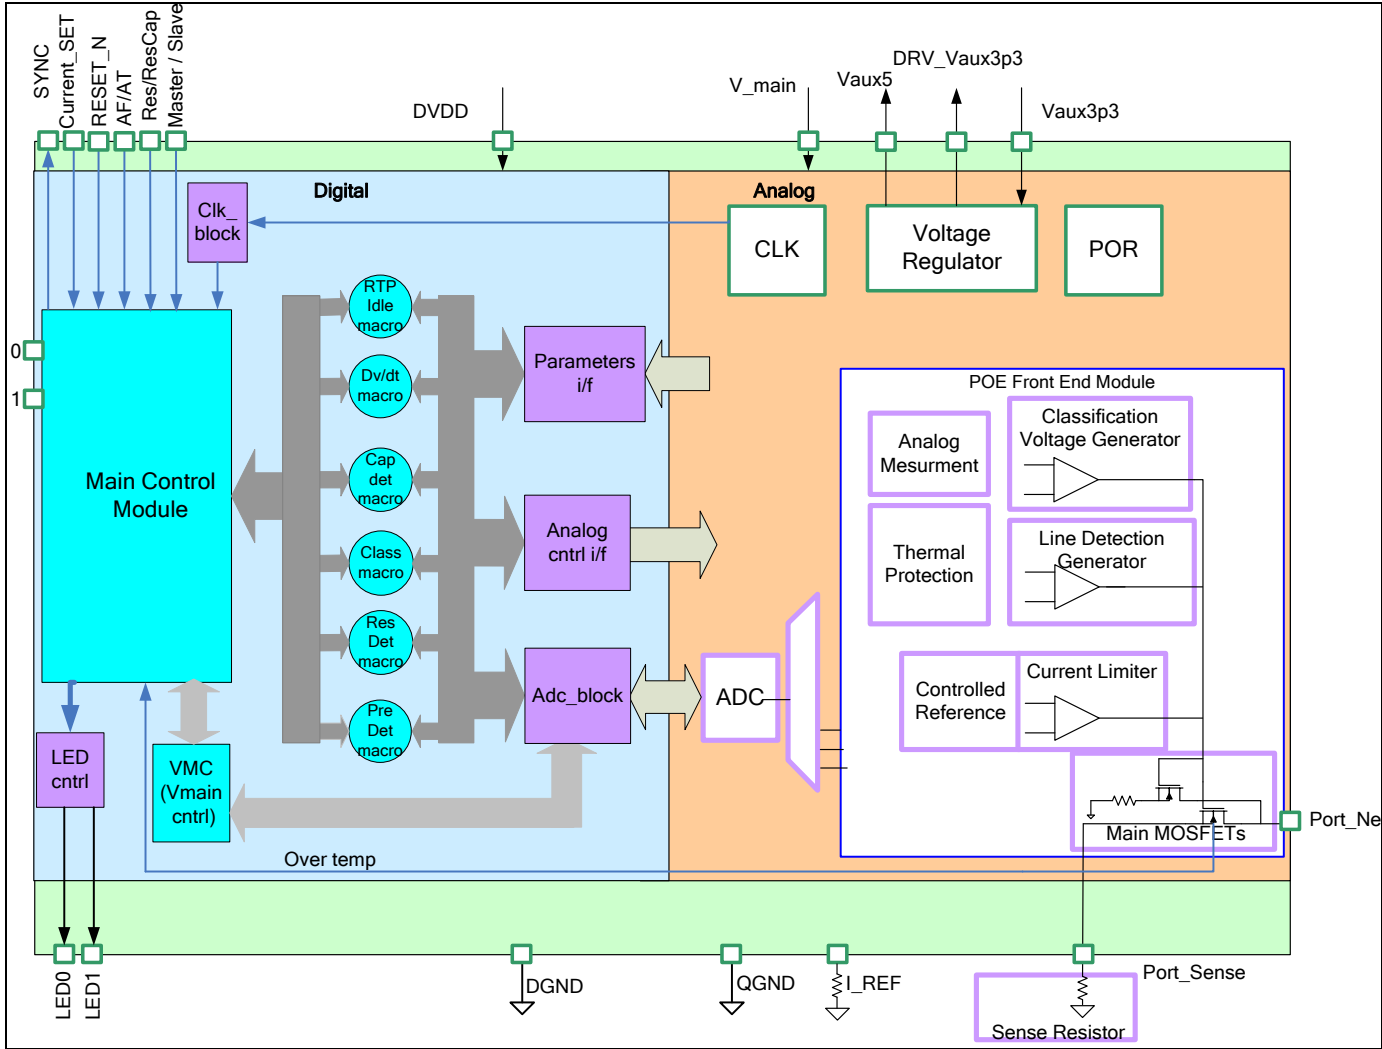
SYNC
Current_SET
RESET_N
AF/AT
Res/ResCap
Master / Slave
DVDD
V_main
Vaux5
DRV_Vaux3p3
Vaux3p3
Digital
Analog
Clk_ block
CLK
Voltage Regulator
POR
RTP Idle macro
Dv/dt macro
Cap det macro
Class macro
Res Det macro
Pre Det macro
Parameters i/f
Analog cntrl i/f
Adc_block
ADC
0
1
Main Control Module
POE Front End Module
Analog Mesurment
Classification Voltage Generator
Thermal Protection
Line Detection Generator
Controlled Reference
Current Limiter
Main MOSFETs
Port_Ne
LED cntrl
VMC (Vmain cntrl)
Over temp
LED0
LED1
DGND
QGND
I_REF
Port_Sense
Sense Resistor